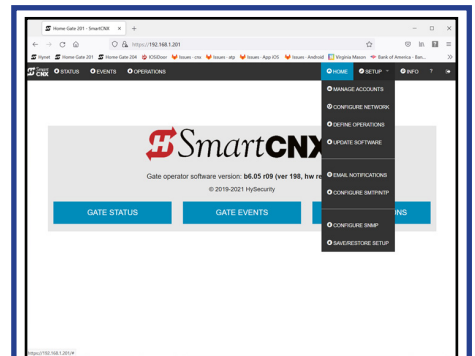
Home Gate 201 - SmartCNX × +

https://192.168.1.201

Hynet Home Gate 201 Home Gate 204 IOSDoor Issues - cnx Issues - skp Issues - App iOS Issues - Android Virginia Mason Bank of America - Ban... »

Smart CNX STATUS EVENTS OPERATIONS HOME SETUP INFO ?

MANAGE ACCOUNTS
CONFIGURE NETWORK
DEFINE OPERATIONS
UPDATE SOFTWARE
EMAIL NOTIFICATIONS
CONFIGURE SMTP/NTP
CONFIGURE SNMP
SAVE/RESTORE SETUP

SmartCNX

Gate operator software version: b6.05 r09 (ver 198, hw re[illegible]

© 2019-2021 HySecurity

GATE STATUS GATE EVENTS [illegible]ONS

https://192.168.1.201/#